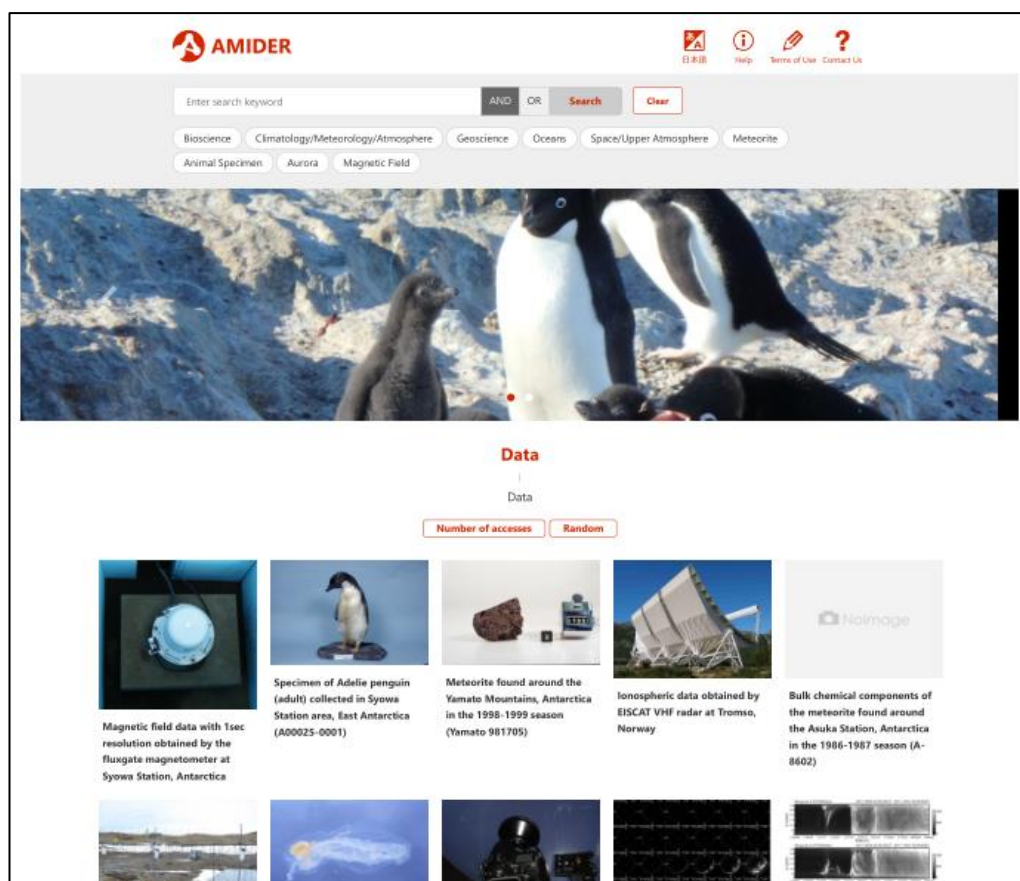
AMIDER

日本語 Help Terms of Use Contact Us

Enter search keyword AND OR Search Clear

Bioscience Climatology/Meteorology/Atmosphere Geoscience Oceans Space/Upper Atmosphere Meteorite Animal Specimen Aurora Magnetic Field

Data

Data

Number of accesses Random

Magnetic field data with 1sec resolution obtained by the fluxgate magnetometer at Syowa Station, Antarctica

Specimen of Adelie penguin (adult) collected in Syowa Station area, East Antarctica (A00025-0001)

Meteorite found around the Yamato Mountains, Antarctica in the 1998-1999 season (Yamato 981705)

Ionospheric data obtained by EISCAT VHF radar at Tromso, Norway

NoImage

Bulk chemical components of the meteorite found around the Asuka Station, Antarctica in the 1986-1987 season (A-8602)